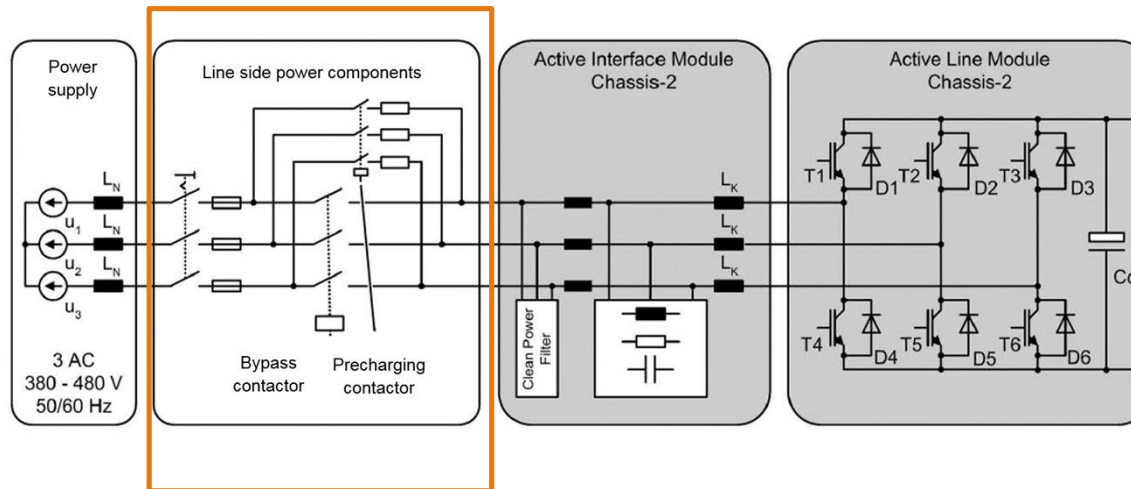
Power supply

$L_N$
$u_1$
$L_N$
$u_2$
$L_N$
$u_3$

3 AC
380 - 480 V
50/60 Hz

Line side power components

Bypass contactor

Precharging contactor

Active Interface Module Chassis-2

$L_K$
$L_K$
$L_K$

Clean Power Filter

Active Line Module Chassis-2

T1
D1
T2
D2
T3
D3
T4
D4
T5
D5
T6
D6

Cd